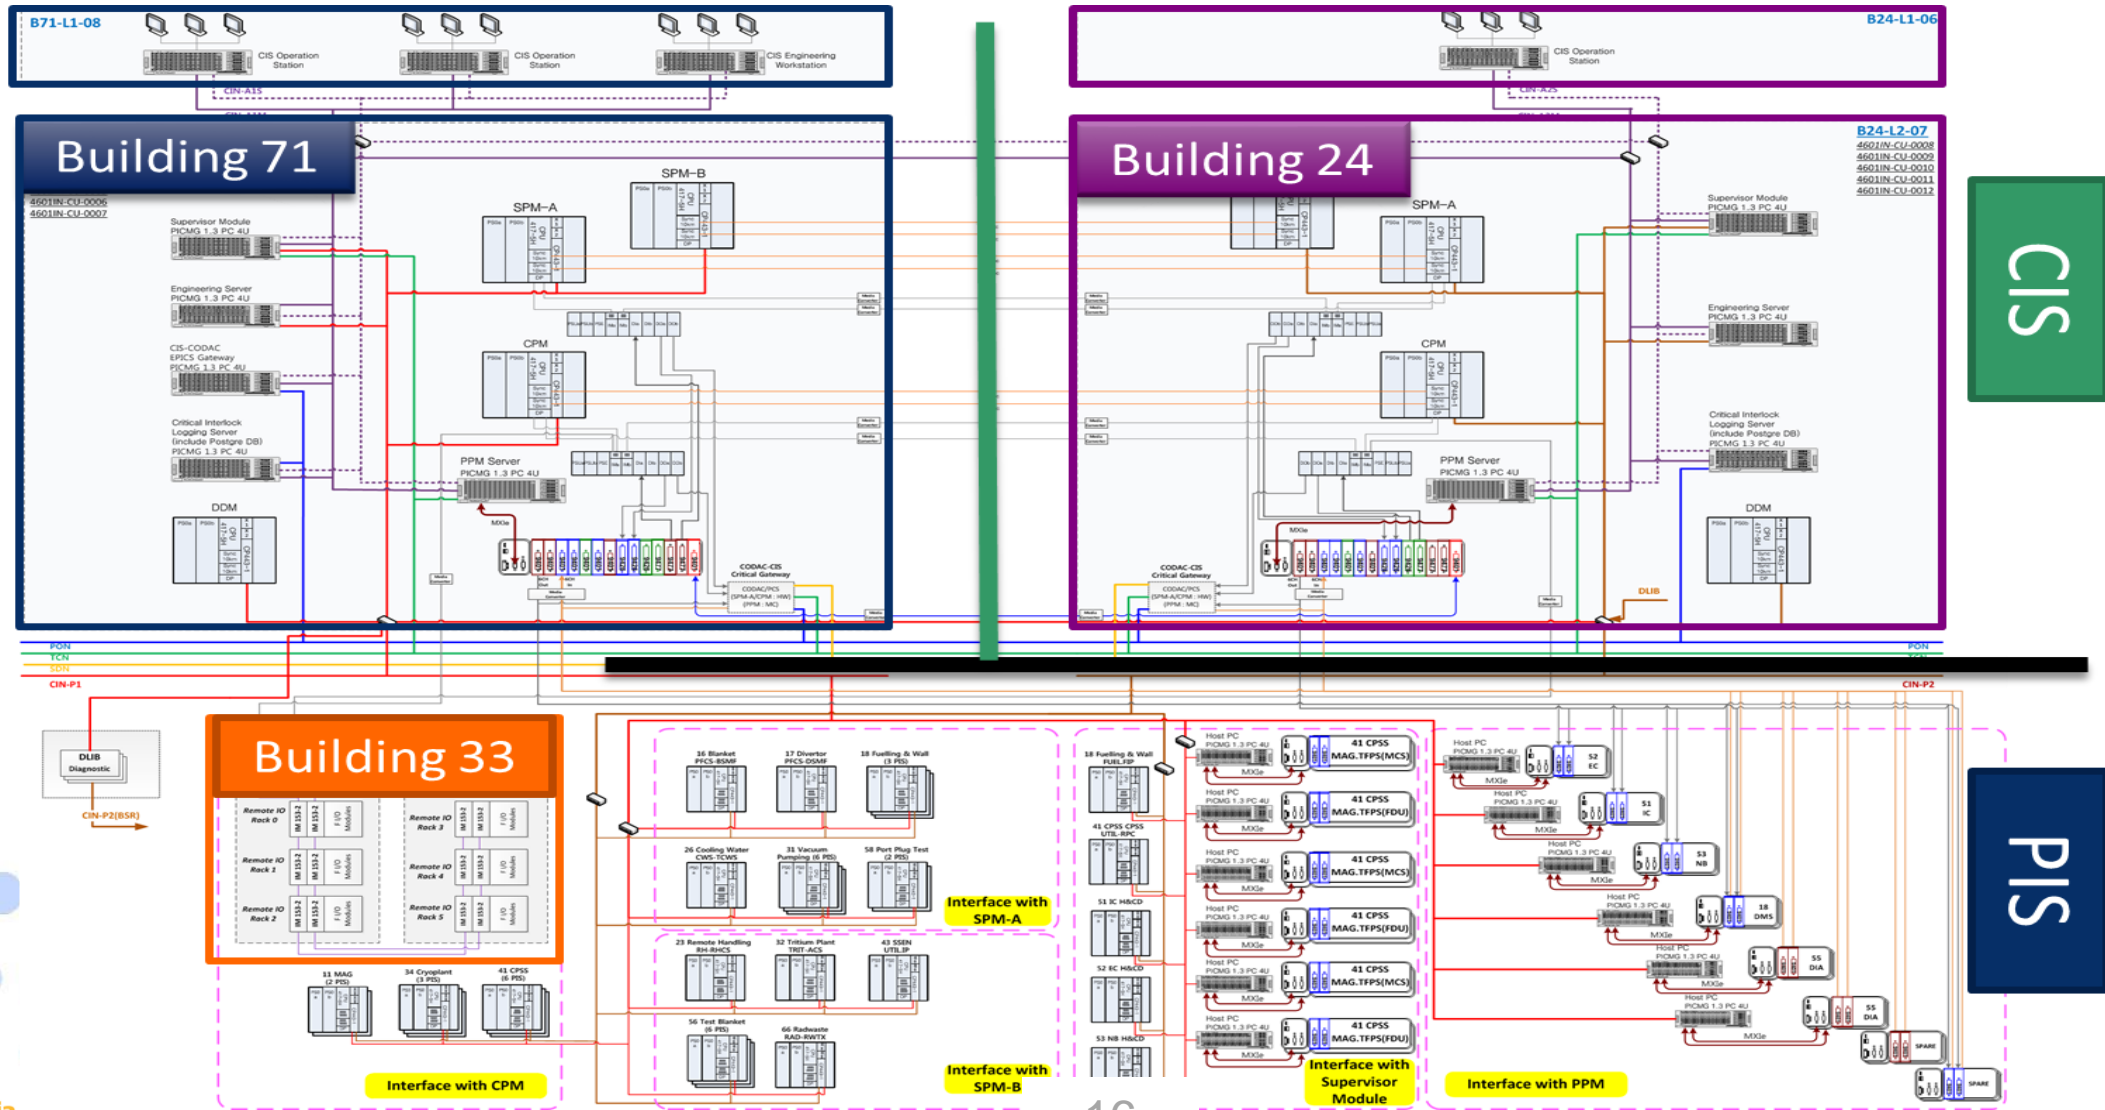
B71-L1-08

CIS Operation Station

CIS Operation Station

CIS Engineering Workstation

CIN-A1S

B24-L1-06

CIS Operation Station

CIN-A2S

Building 71

4601IN-CU-0006
4601IN-CU-0007

Supervisor Module PICMG 1.3 PC 4U

Engineering Server PICMG 1.3 PC 4U

CIS-CODAC EPICS Gateway PICMG 1.3 PC 4U

Critical Interlock Logging Server (include Postgre DB) PICMG 1.3 PC 4U

DDM

SPM-A

SPM-B

CPM

PPM Server PICMG 1.3 PC 4U

MXIe

CODAC-CIS Critical Gateway

Building 24

B24-L2-07
4601IN-CU-0008
4601IN-CU-0009
4601IN-CU-0010
4601IN-CU-0011
4601IN-CU-0012

SPM-A

CPM

Supervisor Module PICMG 1.3 PC 4U

Engineering Server PICMG 1.3 PC 4U

Critical Interlock Logging Server (include Postgre DB) PICMG 1.3 PC 4U

PPM Server PICMG 1.3 PC 4U

MXIe

CODAC-CIS Critical Gateway

DDM

DLIB

CIS

PON
TCN
CIN-P1

PON
CIN-P2

DLIB Diagnostic

CIN-P2(BSR)

Building 33

Remote IO Rack 0
Remote IO Rack 1
Remote IO Rack 2
Remote IO Rack 3
Remote IO Rack 4
Remote IO Rack 5

11 MAG (2 PIS)
34 Cryoplant (3 PIS)
41 CPSS (6 PIS)

Interface with CPM

16 Blanket PFCS-BSMF
17 Divertor PFCS-DSMF
18 Fuelling & Wall (3 PIS)
26 Cooling Water CWS-TCWS
31 Vacuum Pumping (6 PIS)
58 Port Plug Test (2 PIS)

Interface with SPM-A

23 Remote Handling RH-RHCS
32 Tritium Plant TRIT-ACS
43 SSEN UTIL-IP
56 Test Blanket (6 PIS)
66 Radwaste RAD-RWTX

Interface with SPM-B

18 Fuelling & Wall FUEL-FIP
41 CPSS CPSS UTIL-RPC
51 IC H&CD
52 EC H&CD
53 NB H&CD

Host PC PICMG 1.3 PC 4U
MXIe
41 CPSS MAG.TFPS(MCS)
41 CPSS MAG.TFPS(FDU)
41 CPSS MAG.TFPS(MCS)
41 CPSS MAG.TFPS(FDU)
41 CPSS MAG.TFPS(MCS)
41 CPSS MAG.TFPS(FDU)

Interface with Supervisor Module

52 EC
51 IC
53 NB
18 DMS
55 DIA
55 DIA
SPARE
SPARE

Interface with PPM

PIS